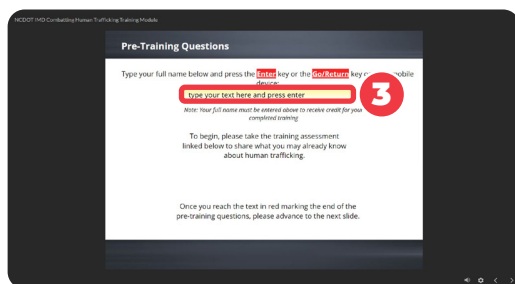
NCDOT IMD Combatting Human Trafficking Training Module

Pre-Training Questions

Type your full name below and press the Enter key or the Go/Return key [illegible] mobile device:

type your text here and press enter

3

Note: Your full name must be entered above to receive credit for your completed training

To begin, please take the training assessment linked below to share what you may already know about human trafficking.

Once you reach the text in red marking the end of the pre-training questions, please advance to the next slide.